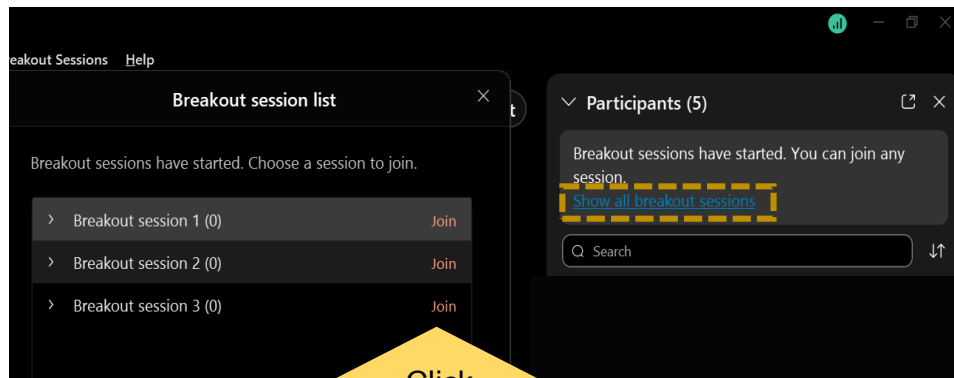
eakout Sessions Help

Breakout session list

Breakout sessions have started. Choose a session to join.

Breakout session 1 (0) Join

Breakout session 2 (0) Join

Breakout session 3 (0) Join

t

Participants (5)

Breakout sessions have started. You can join any session.

Show all breakout sessions

Search

Click